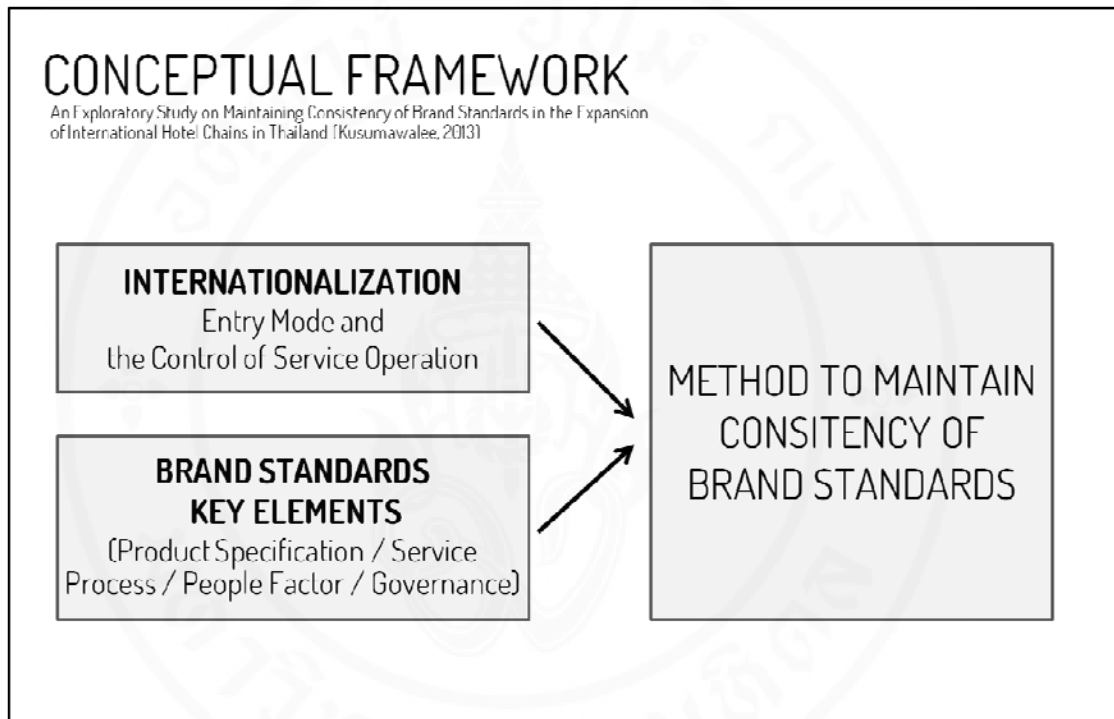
CONCEPTUAL FRAMEWORK

An Exploratory Study on Maintaining Consistency of Brand Standards in the Expansion of International Hotel Chains in Thailand (Kusumawalee, 2013)

INTERNATIONALIZATION
Entry Mode and the Control of Service Operation

BRAND STANDARDS KEY ELEMENTS
(Product Specification / Service Process / People Factor / Governance)

METHOD TO MAINTAIN CONSITENCY OF BRAND STANDARDS